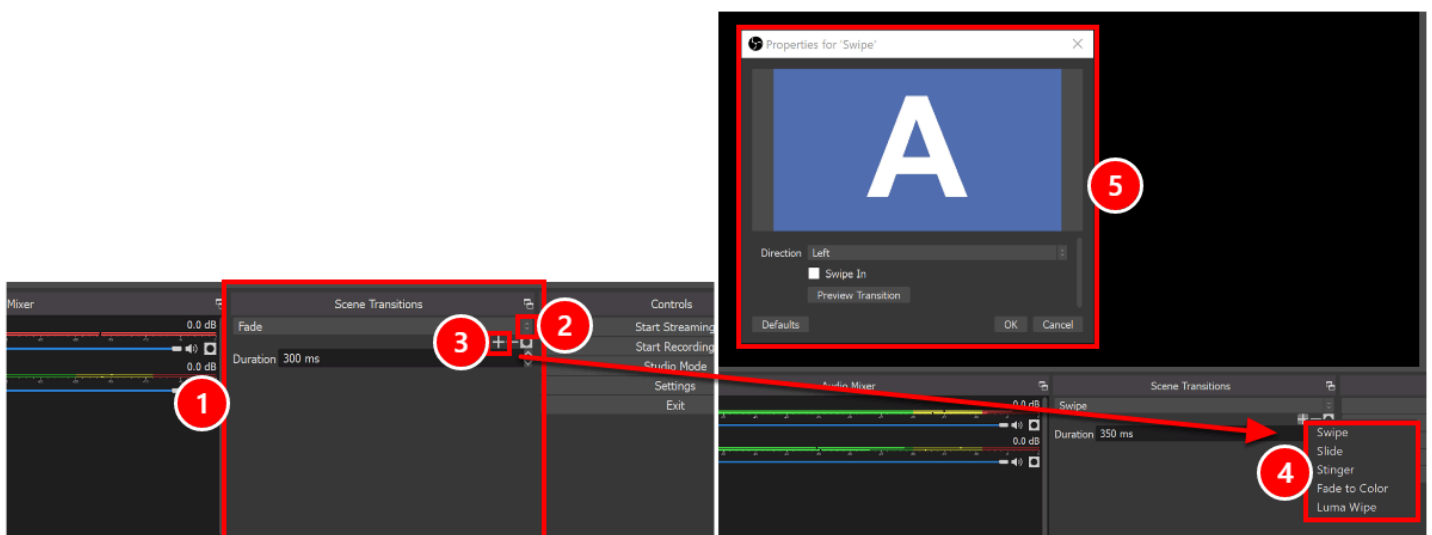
Properties for 'Swipe'

A

5

Direction Left

Swipe In

Preview Transition

Defaults

OK Cancel

Mixer

0.0 dB

0.0 dB

1

Scene Transitions

Fade

2

3

Duration 300 ms

Controls

Start Streaming

Start Recording

Studio Mode

Settings

Exit

Audio Mixer

0.0 dB

0.0 dB

Scene Transitions

Swipe

Duration 350 ms

Swipe

Slide

Stinger

Fade to Color

Luma Wipe

4